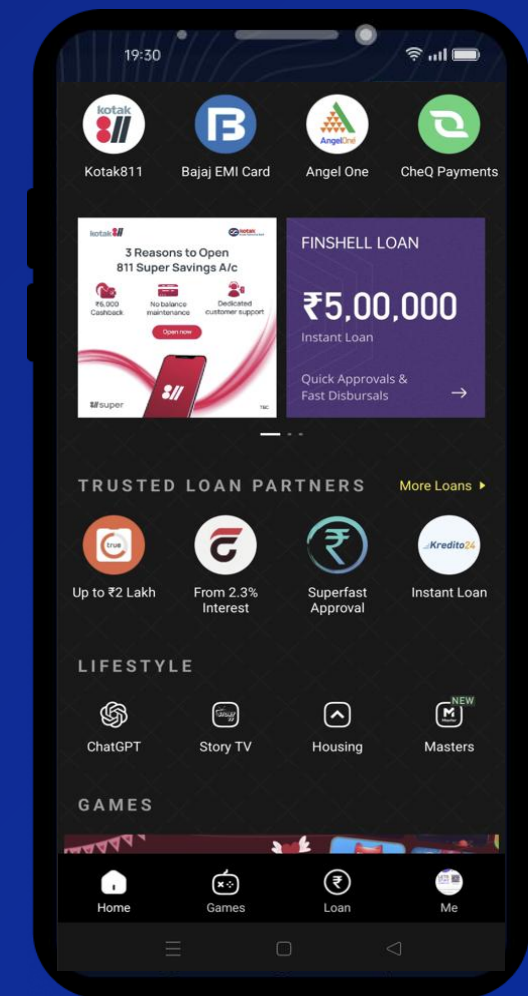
19:30

Kotak811
Bajaj EMI Card
Angel One
CheQ Payments

kotak 811
kotak
3 Reasons to Open 811 Super Savings A/c
₹6,000 Cashback
No balance maintenance
Dedicated customer support
Open now
811 super
T&C

FINSHELL LOAN
₹5,00,000
Instant Loan
Quick Approvals & Fast Disbursals →

TRUSTED LOAN PARTNERS
More Loans ▸

true
Up to ₹2 Lakh
From 2.3% Interest
Superfast Approval
Kredito24
Instant Loan

LIFESTYLE

ChatGPT
Story TV
Housing
NEW
Masters

GAMES

Home
Games
Loan
Me